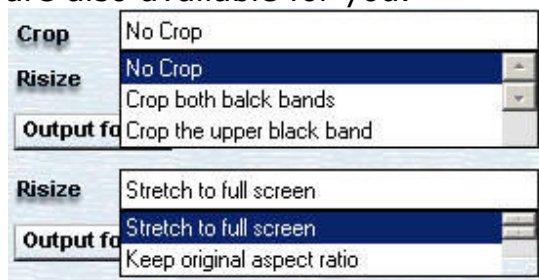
are also available for you.

Crop
No Crop
Risize
No Crop
Crop both balck bands
Output fo
Crop the upper black band

Risize
Stretch to full screen
Output fo
Stretch to full screen
Keep original aspect ratio